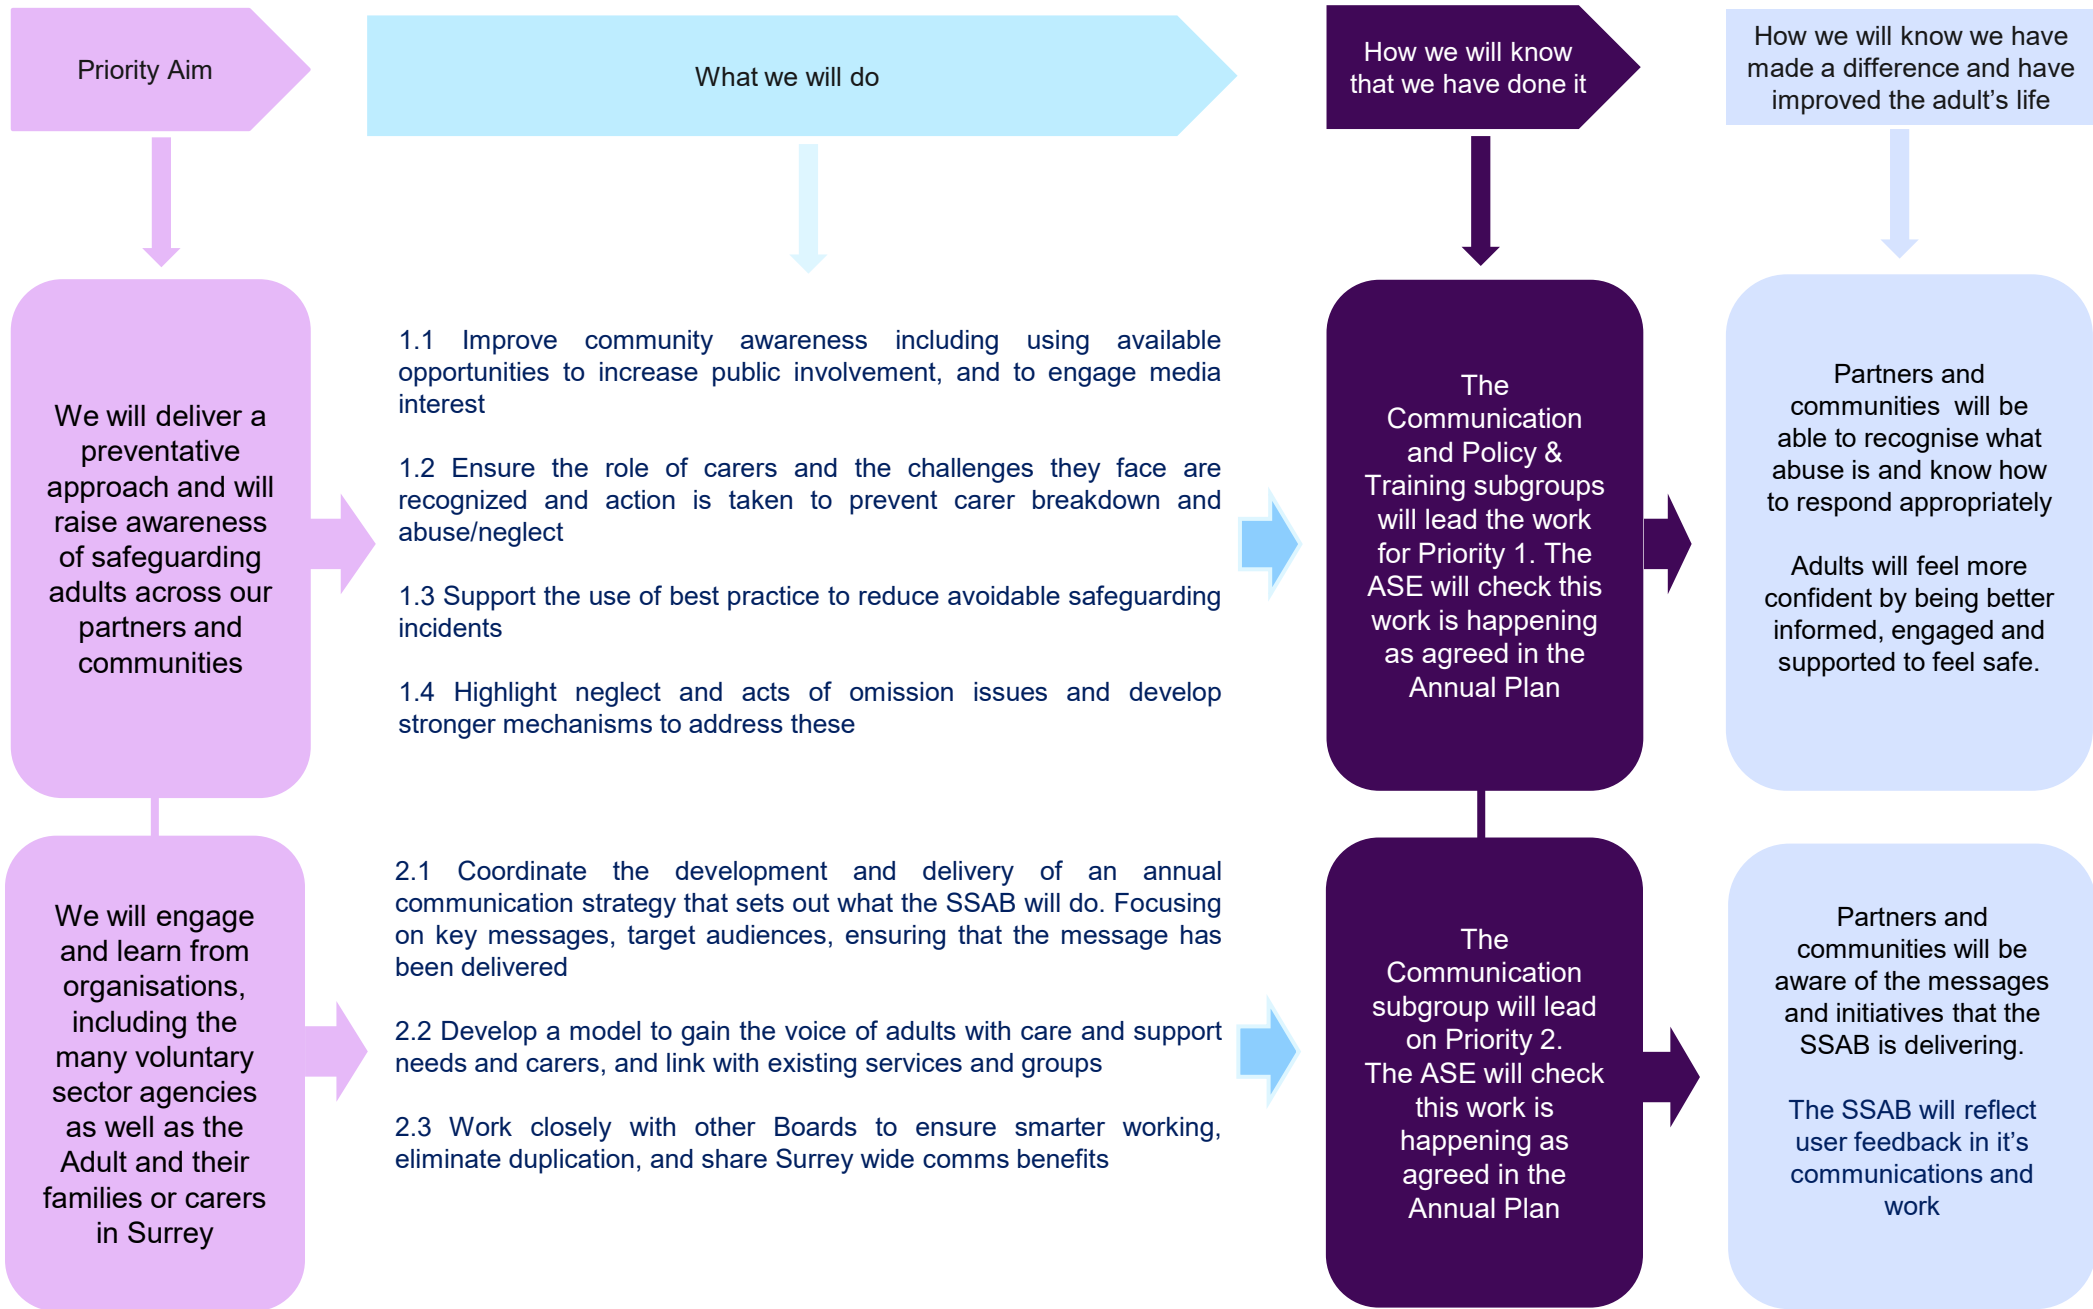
Priority Aim

What we will do

How we will know that we have done it

How we will know we have made a difference and have improved the adult's life

We will deliver a preventative approach and will raise awareness of safeguarding adults across our partners and communities

1.1 Improve community awareness including using available opportunities to increase public involvement, and to engage media interest

1.2 Ensure the role of carers and the challenges they face are recognized and action is taken to prevent carer breakdown and abuse/neglect

1.3 Support the use of best practice to reduce avoidable safeguarding incidents

1.4 Highlight neglect and acts of omission issues and develop stronger mechanisms to address these

The Communication and Policy & Training subgroups will lead the work for Priority 1. The ASE will check this work is happening as agreed in the Annual Plan

Partners and communities will be able to recognise what abuse is and know how to respond appropriately

Adults will feel more confident by being better informed, engaged and supported to feel safe.

We will engage and learn from organisations, including the many voluntary sector agencies as well as the Adult and their families or carers in Surrey

2.1 Coordinate the development and delivery of an annual communication strategy that sets out what the SSAB will do. Focusing on key messages, target audiences, ensuring that the message has been delivered

2.2 Develop a model to gain the voice of adults with care and support needs and carers, and link with existing services and groups

2.3 Work closely with other Boards to ensure smarter working, eliminate duplication, and share Surrey wide comms benefits

The Communication subgroup will lead on Priority 2. The ASE will check this work is happening as agreed in the Annual Plan

Partners and communities will be aware of the messages and initiatives that the SSAB is delivering.

The SSAB will reflect user feedback in it's communications and work